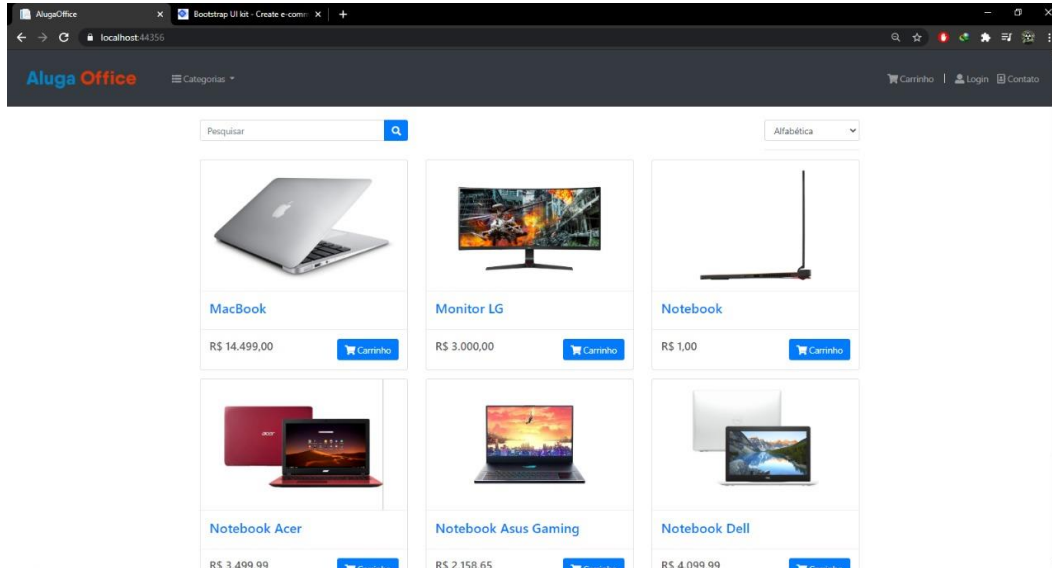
AlugaOffice
Bootstrap UI kit - Create e-comm
localhost:44356

Aluga Office
Categorias
Carrinho | Login Contato

Pesquisar
Alfabética

MacBook
R$ 14.499,00
Carrinho

Monitor LG
R$ 3.000,00
Carrinho

Notebook
R$ 1,00
Carrinho

Notebook Acer
R$ 3.499,99
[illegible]

Notebook Asus Gaming
R$ 2.158,65
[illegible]

Notebook Dell
R$ 4.099,99
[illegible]